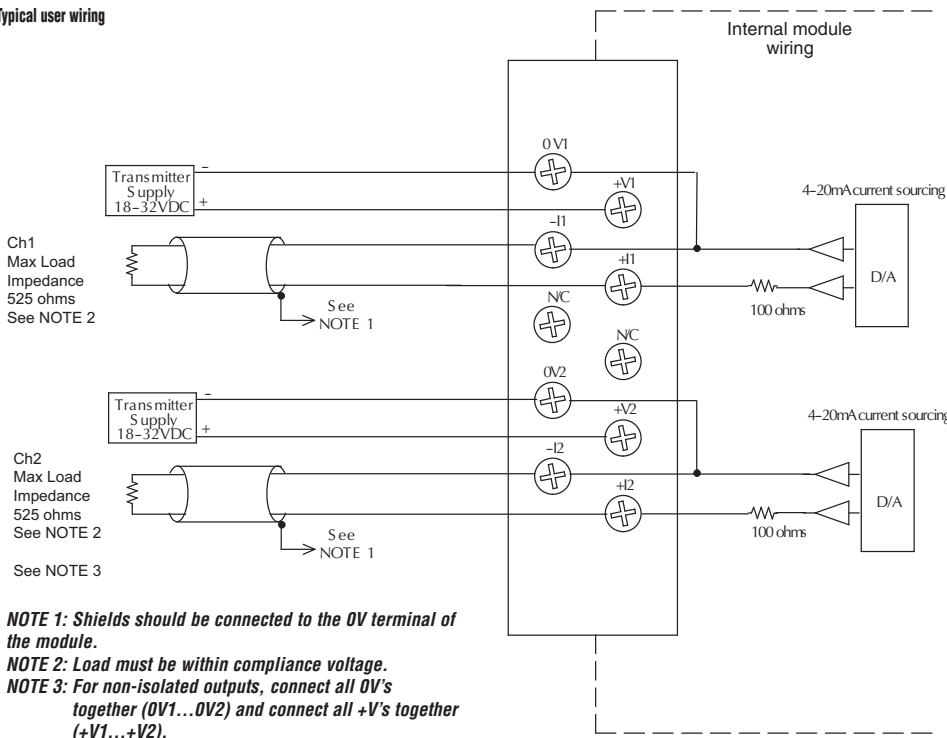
Typical user wiring

Internal module wiring

Transmitter Supply 18-32VDC
-
+

0 V1
+V1
-I1
+I1
N/C
N/C
0V2
+V2
-I2
+I2

4-20mA current sourcing
D/A
100 ohms

Ch1
Max Load
Impedance
525 ohms
See NOTE 2

See
NOTE 1

Transmitter Supply 18-32VDC
-
+

4-20mA current sourcing
D/A
100 ohms

Ch2
Max Load
Impedance
525 ohms
See NOTE 2

See
NOTE 1

See NOTE 3

NOTE 1: Shields should be connected to the 0V terminal of the module.
NOTE 2: Load must be within compliance voltage.
NOTE 3: For non-isolated outputs, connect all 0V's together (0V1...0V2) and connect all +V's together (+V1...+V2).